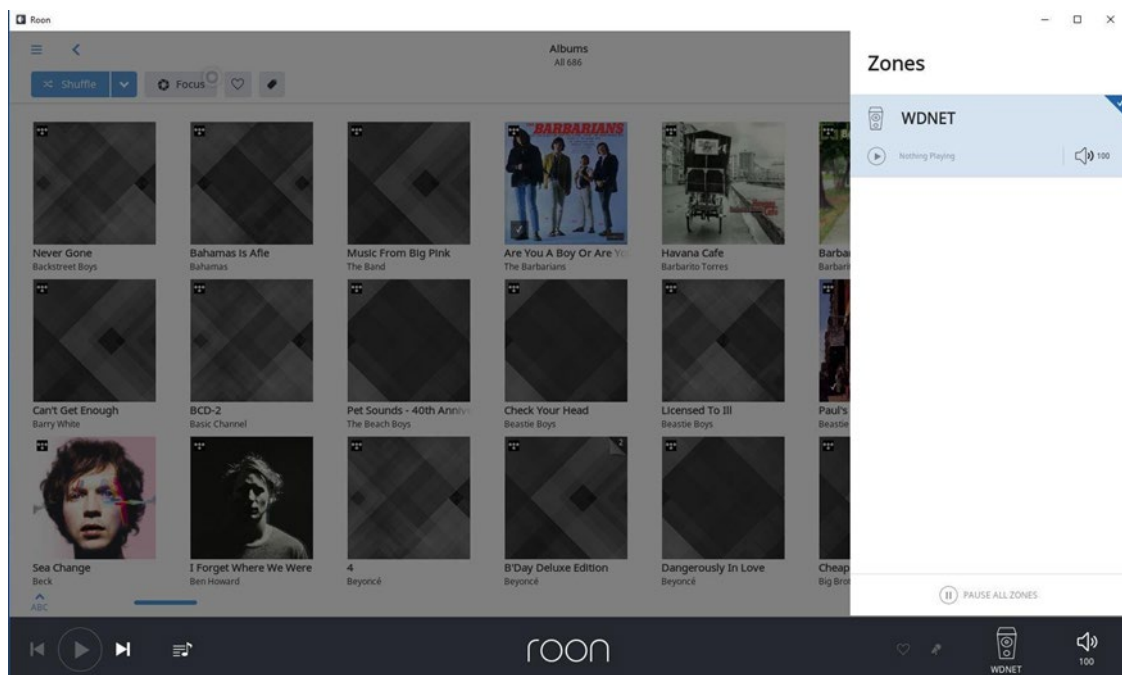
Roon

Albums
All 686

Shuffle
Focus

BARBARIANS

Never Gone
Backstreet Boys

Bahamas Is Afie
Bahamas

Music From Big Pink
The Band

Are You A Boy Or Are Y
The Barbarians

Havana Cafe
Barbarito Torres

Barba
Barbar

Can't Get Enough
Barry White

BCD-2
Basic Channel

Pet Sounds - 40th Anniv
The Beach Boys

Check Your Head
Beastie Boys

Licensed To Ill
Beastie Boys

Paul's
Beastie

2

Sea Change
Beck

I Forget Where We Were
Ben Howard

4
Beyoncé

B'Day Deluxe Edition
Beyoncé

Dangerously In Love
Beyoncé

Cheap
Big Brot

ABC

Zones

WDNET
Nothing Playing
100

PAUSE ALL ZONES

roon

WDNET
100